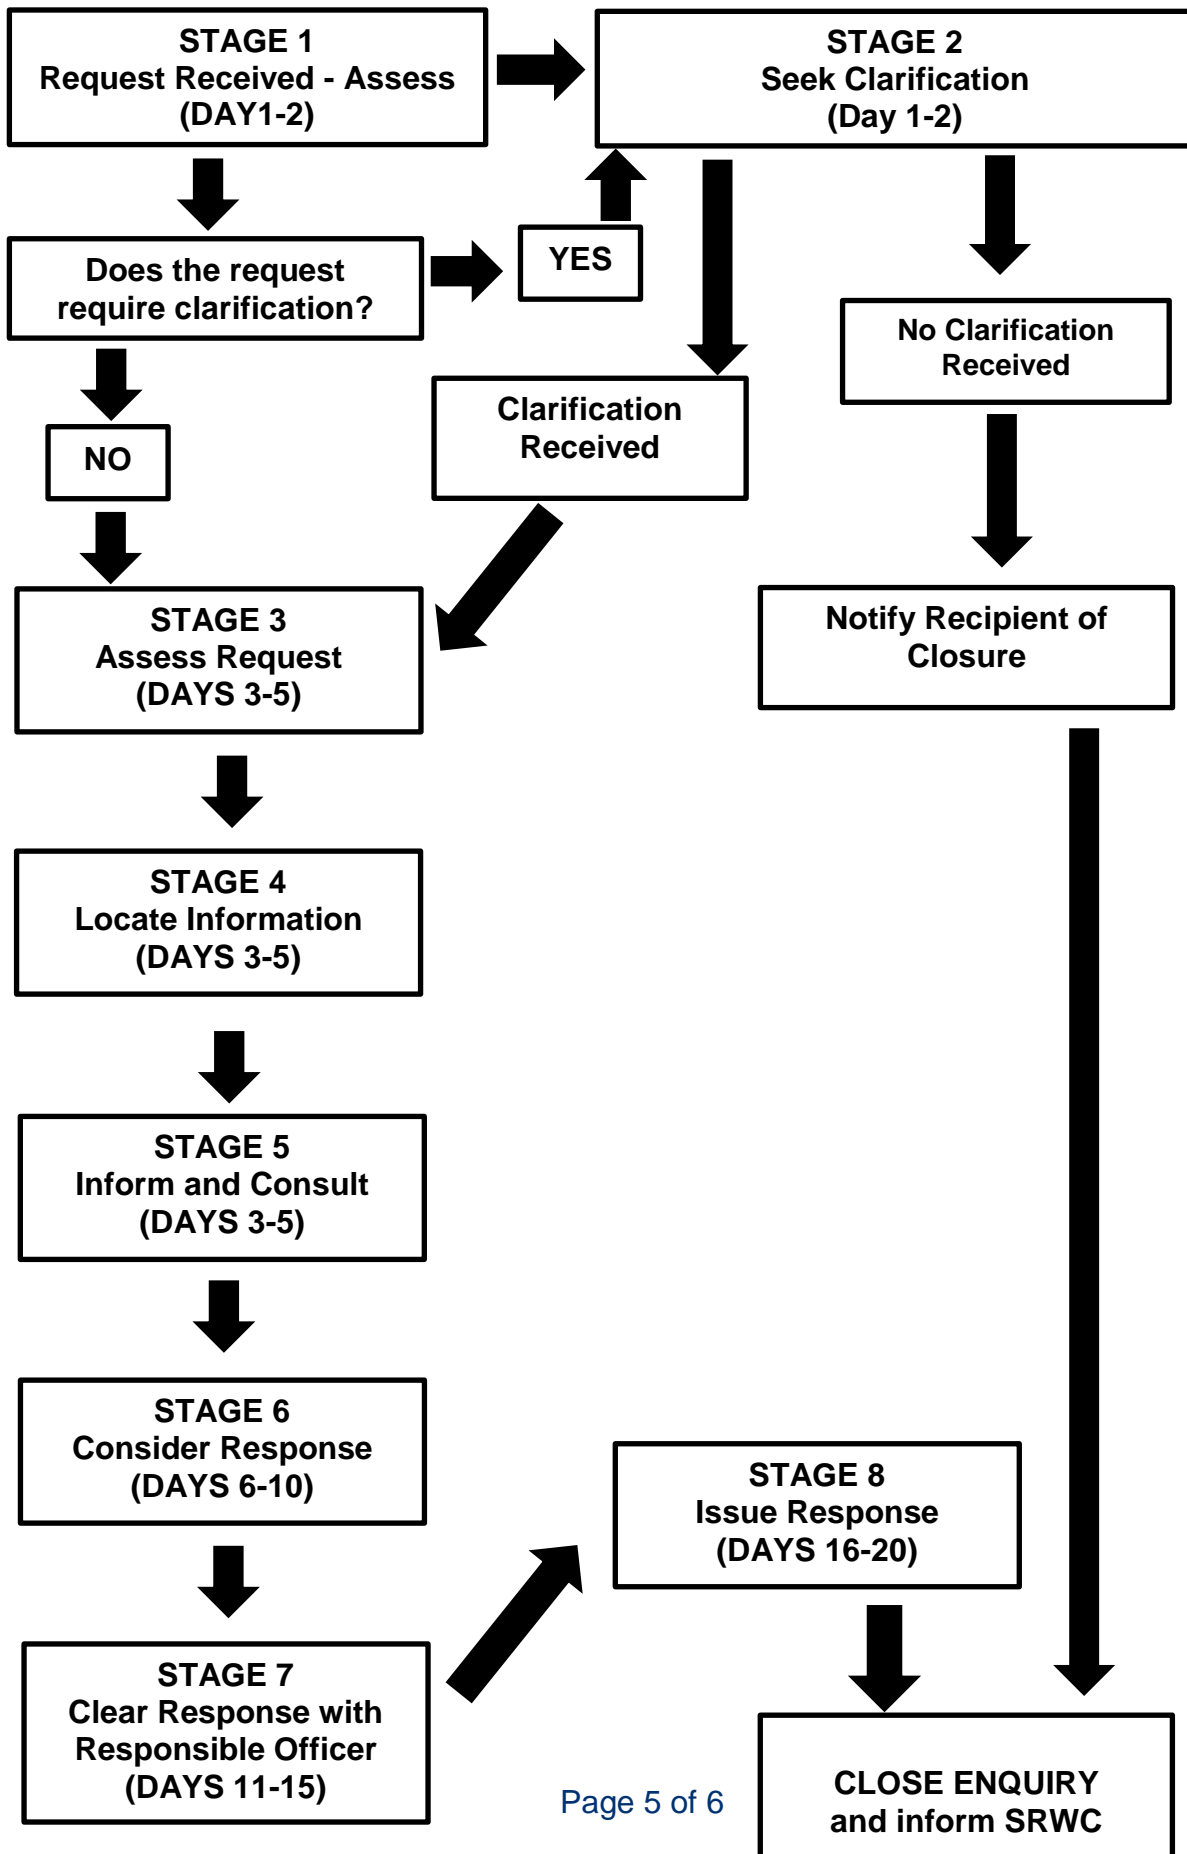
STAGE 1
Request Received - Assess
(DAY1-2)

STAGE 2
Seek Clarification
(Day 1-2)

Does the request require clarification?

YES

NO

Clarification Received

No Clarification Received

STAGE 3
Assess Request
(DAYS 3-5)

Notify Recipient of Closure

STAGE 4
Locate Information
(DAYS 3-5)

STAGE 5
Inform and Consult
(DAYS 3-5)

STAGE 6
Consider Response
(DAYS 6-10)

STAGE 8
Issue Response
(DAYS 16-20)

STAGE 7
Clear Response with Responsible Officer
(DAYS 11-15)

Page 5 of 6

CLOSE ENQUIRY
and inform SRWC